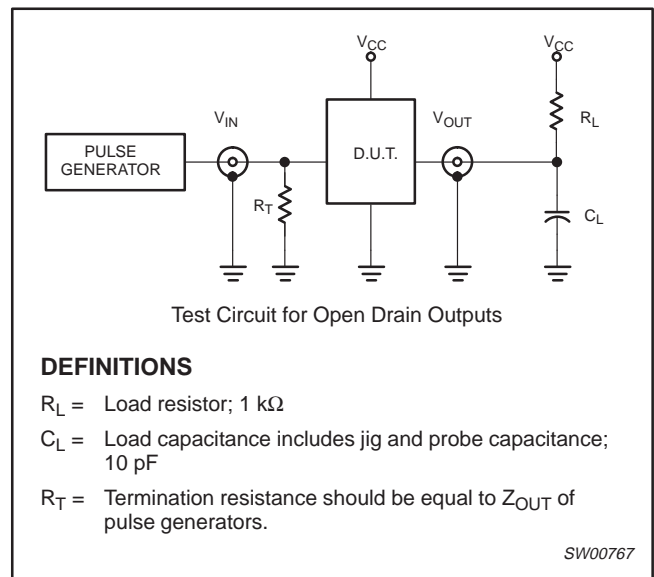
$V_{CC}$

$V_{CC}$

$V_{IN}$

$V_{OUT}$

$R_L$

PULSE GENERATOR

D.U.T.

$R_T$

$C_L$

Test Circuit for Open Drain Outputs

**DEFINITIONS**

$R_L$ = Load resistor; 1 k$\Omega$

$C_L$ = Load capacitance includes jig and probe capacitance; 10 pF

$R_T$ = Termination resistance should be equal to $Z_{OUT}$ of pulse generators.

SW00767